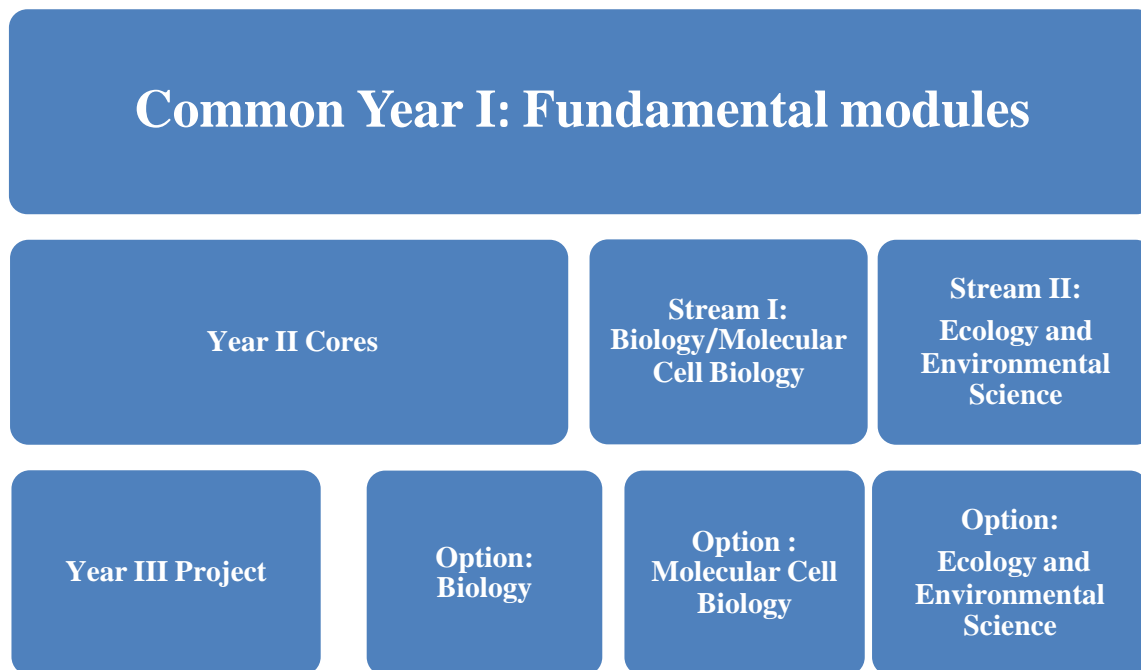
Common Year I: Fundamental modules

Year II Cores

Stream I: Biology/Molecular Cell Biology

Stream II: Ecology and Environmental Science

Year III Project

Option: Biology

Option : Molecular Cell Biology

Option: Ecology and Environmental Science